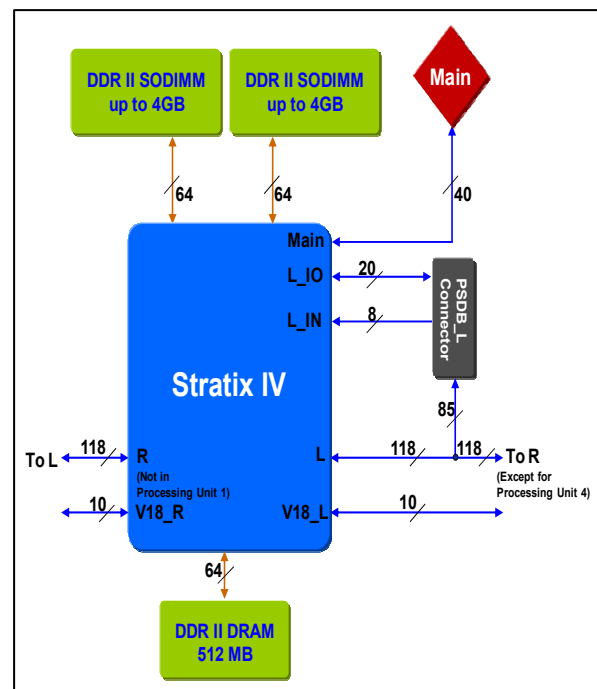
DDR II SODIMM up to 4GB

DDR II SODIMM up to 4GB

Main

64

64

40

Main

L_IO

20

L_IN

8

PSDB_L Connector

Stratix IV

85

To L

118

R

(Not in Processing Unit 1)

L

118

118

To R

(Except for Processing Unit 4)

10

V18_R

V18_L

10

64

DDR II DRAM 512 MB